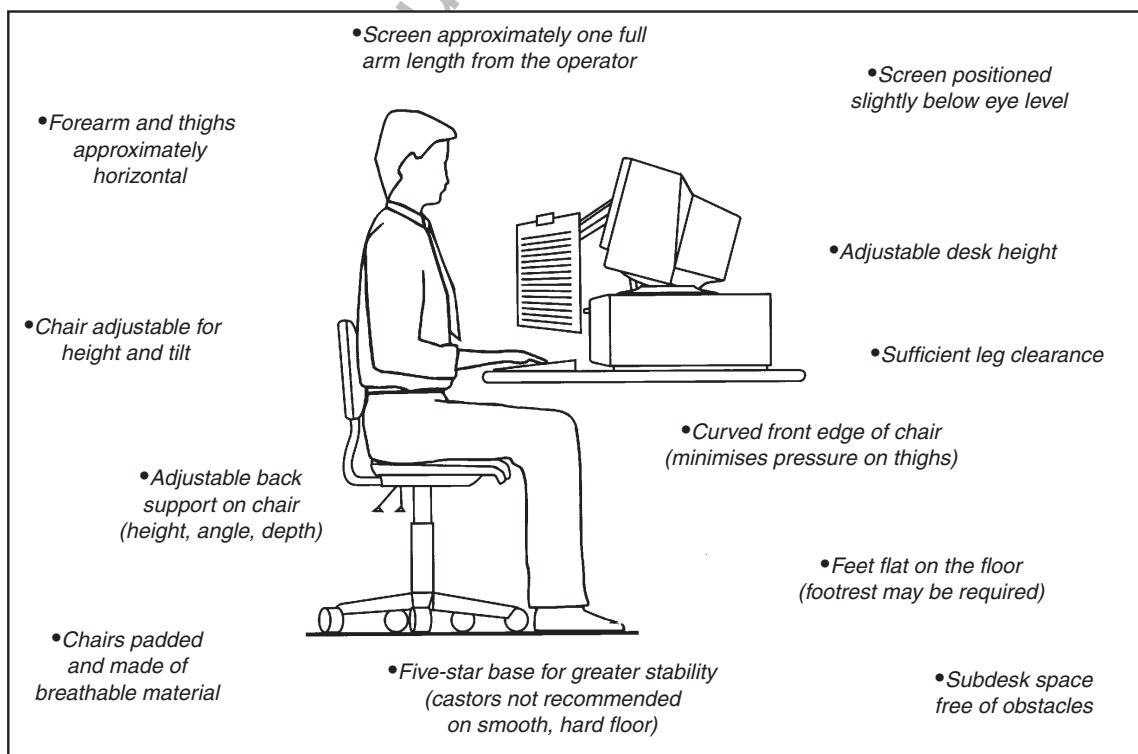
•Screen approximately one full arm length from the operator

•Screen positioned slightly below eye level

•Forearm and thighs approximately horizontal

•Adjustable desk height

•Chair adjustable for height and tilt

•Sufficient leg clearance

•Curved front edge of chair (minimises pressure on thighs)

•Adjustable back support on chair (height, angle, depth)

•Feet flat on the floor (footrest may be required)

•Chairs padded and made of breathable material

•Five-star base for greater stability (castors not recommended on smooth, hard floor)

•Subdesk space free of obstacles